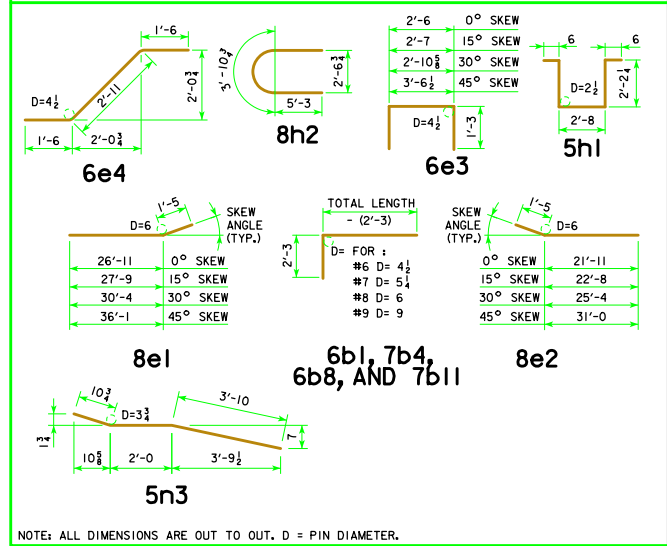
1'-6
D=$4\frac{1}{2}$
2'-11
2'-$0\frac{3}{4}$
1'-6
2'-$0\frac{3}{4}$
6e4

3'-$10\frac{3}{4}$
2'-$6\frac{3}{4}$
5'-3
8h2

| 2'-6 | 0° SKEW |
|---|---|
| 2'-7 | 15° SKEW |
| 2'-$10\frac{5}{8}$ | 30° SKEW |
| 3'-$6\frac{1}{2}$ | 45° SKEW |

D=$4\frac{1}{2}$
1'-3
6e3

6
6
D=$2\frac{1}{2}$
2'-$2\frac{1}{4}$
2'-8
5h1

1'-5
D=6
SKEW ANGLE (TYP.)

| 26'-11 | 0° SKEW |
|---|---|
| 27'-9 | 15° SKEW |
| 30'-4 | 30° SKEW |
| 36'-1 | 45° SKEW |

8e1

TOTAL LENGTH
- (2'-3)
2'-3
D= FOR :
#6 D= $4\frac{1}{2}$
#7 D= $5\frac{1}{4}$
#8 D= 6
#9 D= 9

6b1, 7b4, 6b8, AND 7b11

SKEW ANGLE (TYP.)
1'-5
D=6

| 0° SKEW | 21'-11 |
|---|---|
| 15° SKEW | 22'-8 |
| 30° SKEW | 25'-4 |
| 45° SKEW | 31'-0 |

8e2

$10\frac{3}{4}$
D=$3\frac{3}{4}$
3'-10
$1\frac{3}{4}$
7
$10\frac{5}{8}$
2'-0
3'-$9\frac{1}{2}$
5n3

NOTE: ALL DIMENSIONS ARE OUT TO OUT. D = PIN DIAMETER.